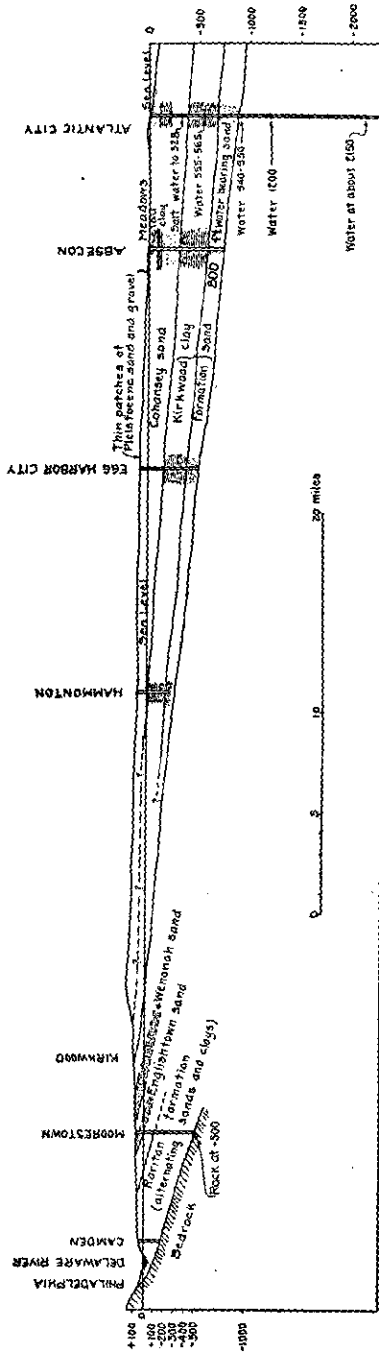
PHILADELPHIA
DELAWARE RIVER
CAMDEN
MOORESTOWN
KIRKWOOD
HAMMONTON
EGG HARBOR CITY
ABSECON
ATLANTIC CITY

+100
0
-100
-200
-300
-400
-500
-1000

0
-500
-1000
-1500
-2000

Sea level
Sea level
Meadows
clay
Salt water to 528
Water 555-565
Water bearing sand
Water 940-950
Water 1200
Water at about 2150
Thin patches of Pleistocene sand and gravel
Cohansey sand
Kirkwood clay
Formation sand
800 ft
Wenonah sand
Englishtown sand
Raritan formation (alternating sands and clays)
Bedrock
Rock at -500

0
5
10
20 miles